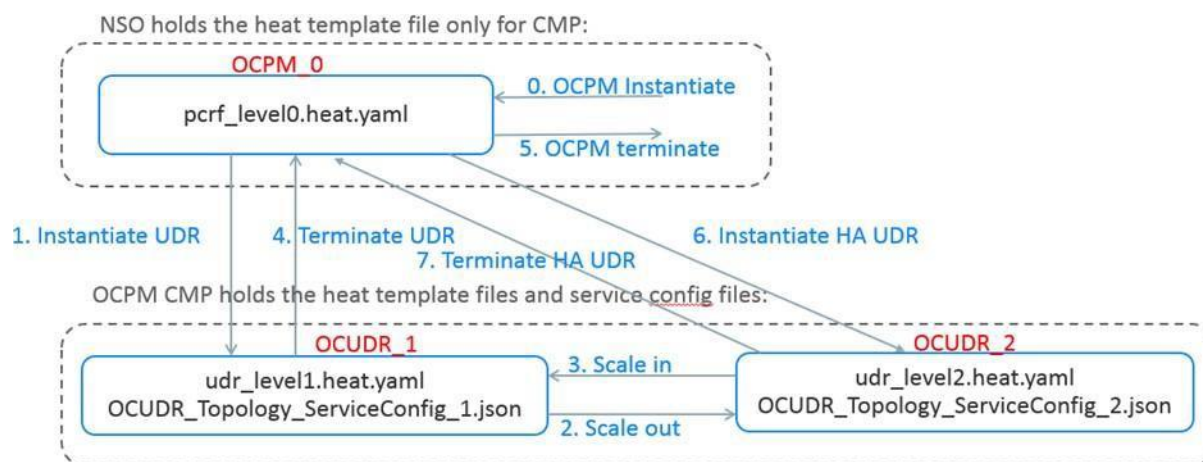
NSO holds the heat template file only for CMP:

OCPM_0

pcrf_level0.heat.yaml

0. OCPM Instantiate

5. OCPM terminate

1. Instantiate UDR

4. Terminate UDR

7. Terminate HA UDR

6. Instantiate HA UDR

OCPM CMP holds the heat template files and service config files:

OCUDR_1

udr_level1.heat.yaml
OCUDR_Topology_ServiceConfig_1.json

3. Scale in

2. Scale out

OCUDR_2

udr_level2.heat.yaml
OCUDR_Topology_ServiceConfig_2.json